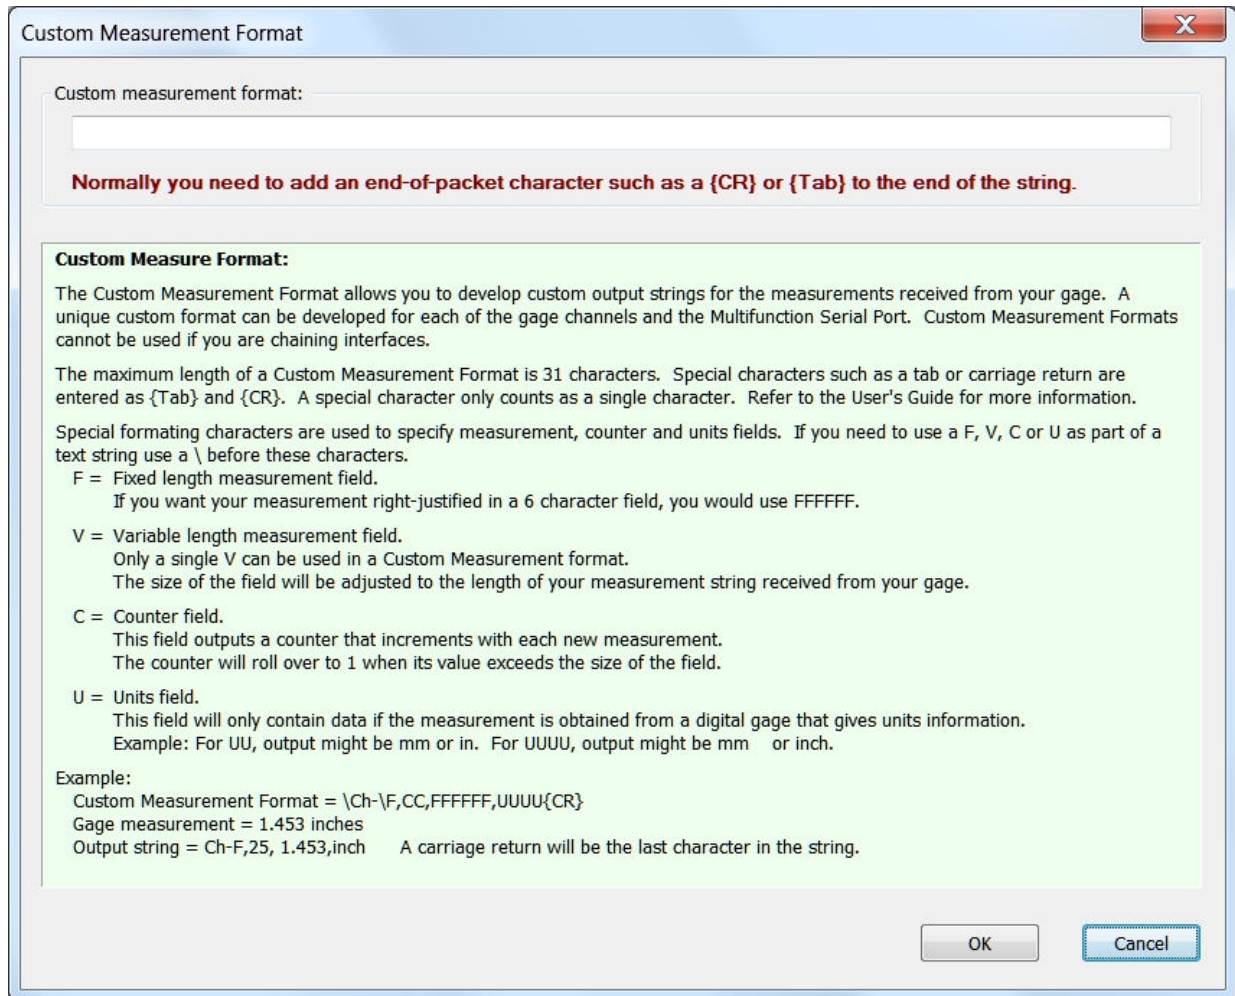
Custom Measurement Format

X

Custom measurement format:

Normally you need to add an end-of-packet character such as a {CR} or {Tab} to the end of the string.

Custom Measure Format:

The Custom Measurement Format allows you to develop custom output strings for the measurements received from your gage. A unique custom format can be developed for each of the gage channels and the Multifunction Serial Port. Custom Measurement Formats cannot be used if you are chaining interfaces.

The maximum length of a Custom Measurement Format is 31 characters. Special characters such as a tab or carriage return are entered as {Tab} and {CR}. A special character only counts as a single character. Refer to the User's Guide for more information.

Special formating characters are used to specify measurement, counter and units fields. If you need to use a F, V, C or U as part of a text string use a \ before these characters.

F = Fixed length measurement field.
If you want your measurement right-justified in a 6 character field, you would use FFFFFF.

V = Variable length measurement field.
Only a single V can be used in a Custom Measurement format.
The size of the field will be adjusted to the length of your measurement string received from your gage.

C = Counter field.
This field outputs a counter that increments with each new measurement.
The counter will roll over to 1 when its value exceeds the size of the field.

U = Units field.
This field will only contain data if the measurement is obtained from a digital gage that gives units information.
Example: For UU, output might be mm or in. For UUUU, output might be mm or inch.

Example:
Custom Measurement Format = \Ch-\F,CC,FFFFFF,UUUU{CR}
Gage measurement = 1.453 inches
Output string = Ch-F,25, 1.453,inch A carriage return will be the last character in the string.

OK

Cancel